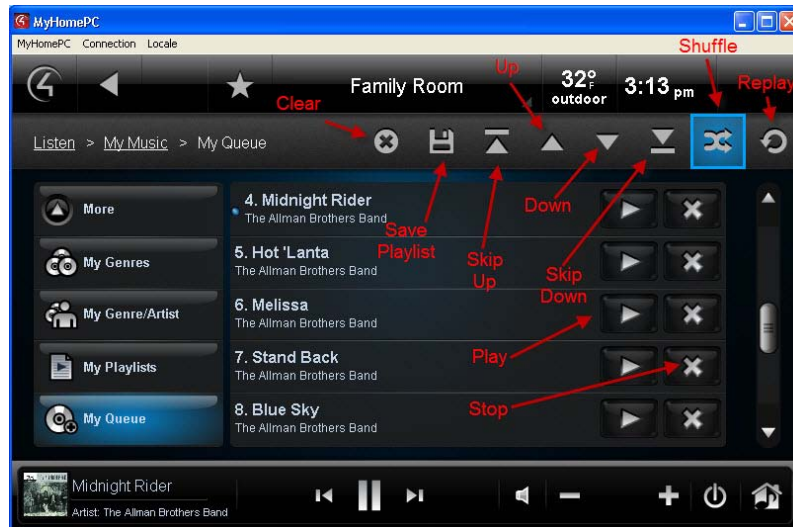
MyHomePC
MyHomePC Connection Locale

Family Room
Up
32°F outdoor
3:13 pm
Shuffle
Replay
Clear

Listen > My Music > My Queue

More
My Genres
My Genre/Artist
My Playlists
My Queue

4. Midnight Rider
The Allman Brothers Band
5. Hot 'Lanta
The Allman Brothers Band
6. Melissa
The Allman Brothers Band
7. Stand Back
The Allman Brothers Band
8. Blue Sky
The Allman Brothers Band

Save Playlist
Skip Up
Down
Skip Down
Play
Stop

Midnight Rider
Artist: The Allman Brothers Band